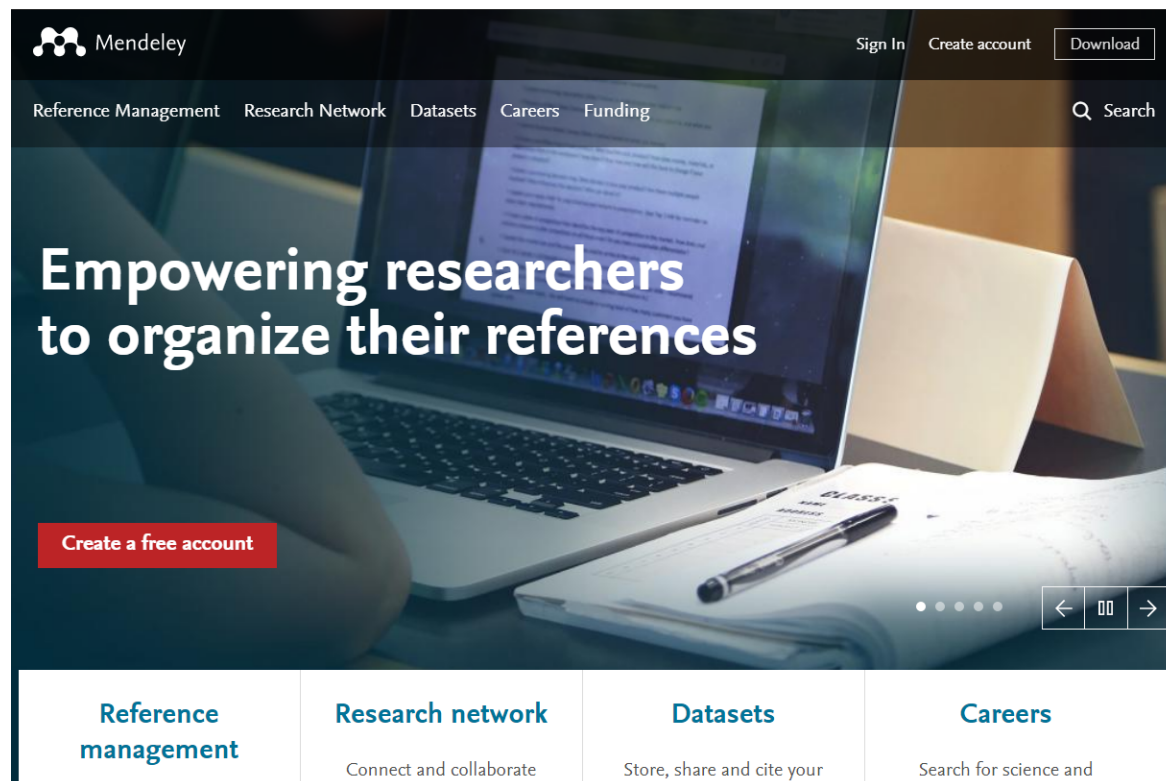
Mendeley

Sign In Create account Download

Reference Management Research Network Datasets Careers Funding

Search

Empowering researchers to organize their references

Create a free account

Reference management

Research network

Connect and collaborate

Datasets

Store, share and cite your

Careers

Search for science and